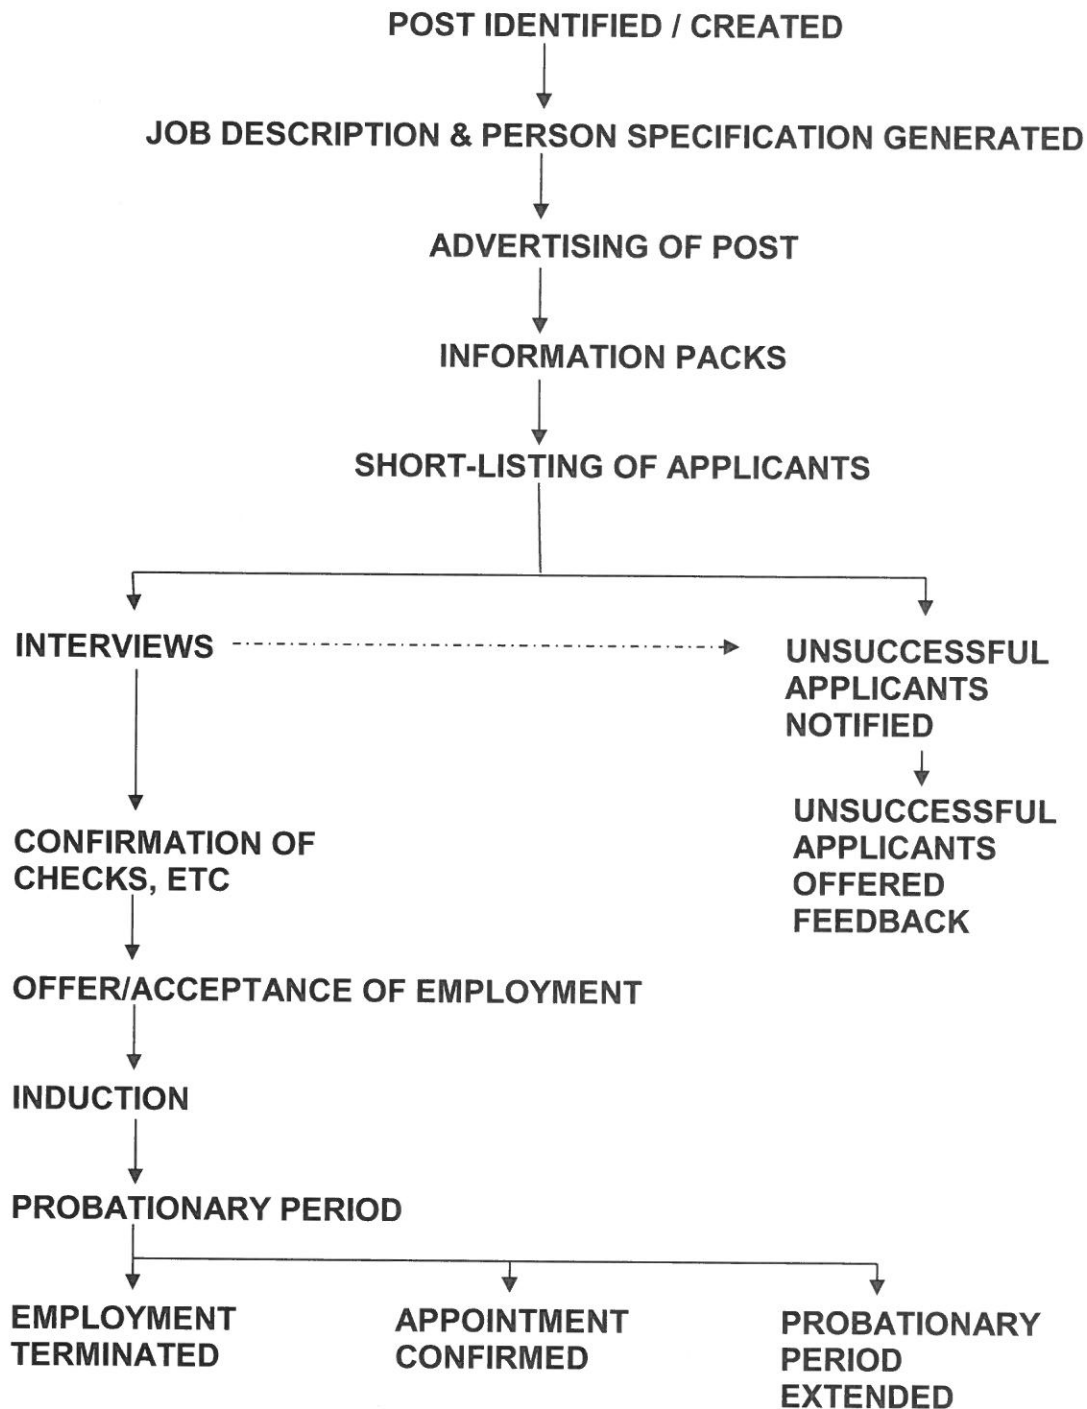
POST IDENTIFIED / CREATED

JOB DESCRIPTION & PERSON SPECIFICATION GENERATED

ADVERTISING OF POST

INFORMATION PACKS

SHORT-LISTING OF APPLICANTS

INTERVIEWS

UNSUCCESSFUL APPLICANTS NOTIFIED

UNSUCCESSFUL APPLICANTS OFFERED FEEDBACK

CONFIRMATION OF CHECKS, ETC

OFFER/ACCEPTANCE OF EMPLOYMENT

INDUCTION

PROBATIONARY PERIOD

EMPLOYMENT TERMINATED

APPOINTMENT CONFIRMED

PROBATIONARY PERIOD EXTENDED